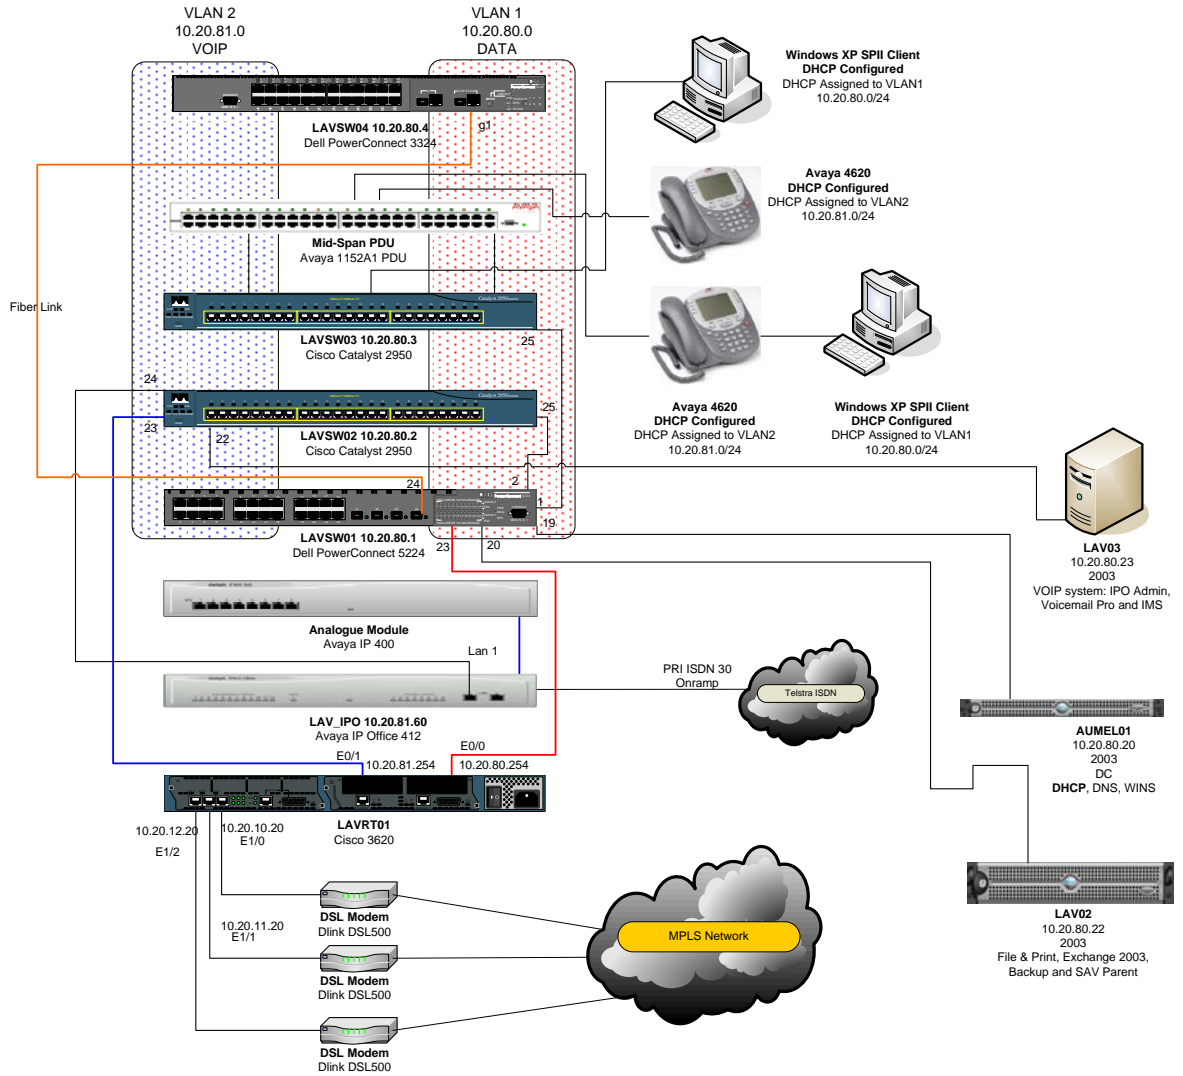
VLAN 2
10.20.81.0
VOIP

VLAN 1
10.20.80.0
DATA

LAVSW04 10.20.80.4
Dell PowerConnect 3324

g1

Windows XP SPII Client
DHCP Configured
DHCP Assigned to VLAN1
10.20.80.0/24

Avaya 4620
DHCP Configured
DHCP Assigned to VLAN2
10.20.81.0/24

AVAYA

Mid-Span PDU
Avaya 1152A1 PDU

Fiber Link

LAVSW03 10.20.80.3
Cisco Catalyst 2950

25

Avaya 4620
DHCP Configured
DHCP Assigned to VLAN2
10.20.81.0/24

Windows XP SPII Client
DHCP Configured
DHCP Assigned to VLAN1
10.20.80.0/24

24

23

25

22

LAVSW02 10.20.80.2
Cisco Catalyst 2950

2

24

1

19

LAVSW01 10.20.80.1
Dell PowerConnect 5224

23

20

LAV03
10.20.80.23
2003
VOIP system: IPO Admin,
Voicemail Pro and IMS

Analogue Module
Avaya IP 400

Lan 1

PRI ISDN 30
Onramp

Telstra ISDN

LAV_IPO 10.20.81.60
Avaya IP Office 412

AUMEL01
10.20.80.20
2003
DC
DHCP, DNS, WINS

E0/1
10.20.81.254

E0/0
10.20.80.254

10.20.12.20
E1/2

10.20.10.20
E1/0

LAVRT01
Cisco 3620

LAV02
10.20.80.22
2003
File & Print, Exchange 2003,
Backup and SAV Parent

DSL Modem
Dlink DSL500

10.20.11.20
E1/1

MPLS Network

DSL Modem
Dlink DSL500

DSL Modem
Dlink DSL500